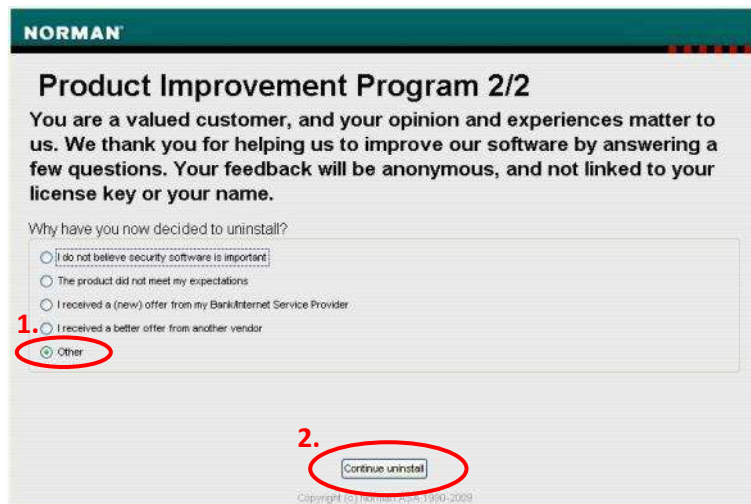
NORMAN

Product Improvement Program 2/2

You are a valued customer, and your opinion and experiences matter to us. We thank you for helping us to improve our software by answering a few questions. Your feedback will be anonymous, and not linked to your license key or your name.

Why have you now decided to uninstall?

I do not believe security software is important

The product did not meet my expectations

I received a (new) offer from my Bank/Internet Service Provider

1. I received a better offer from another vendor

Other

2.

Continue uninstall

Copyright (c) Norman ASA 1990-2009